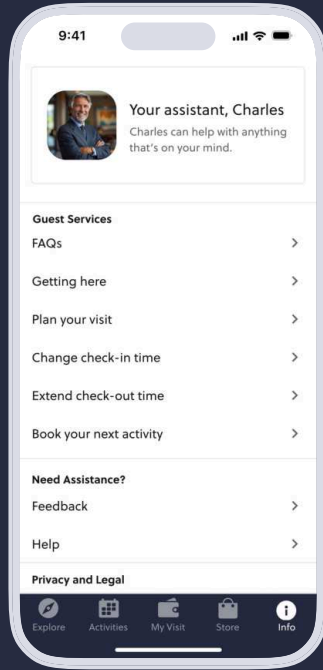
9:41

Your assistant, Charles
Charles can help with anything that's on your mind.

Guest Services
FAQs >
Getting here >
Plan your visit >
Change check-in time >
Extend check-out time >
Book your next activity >

Need Assistance?
Feedback >
Help >

Privacy and Legal

Explore Activities My Visit Store Info